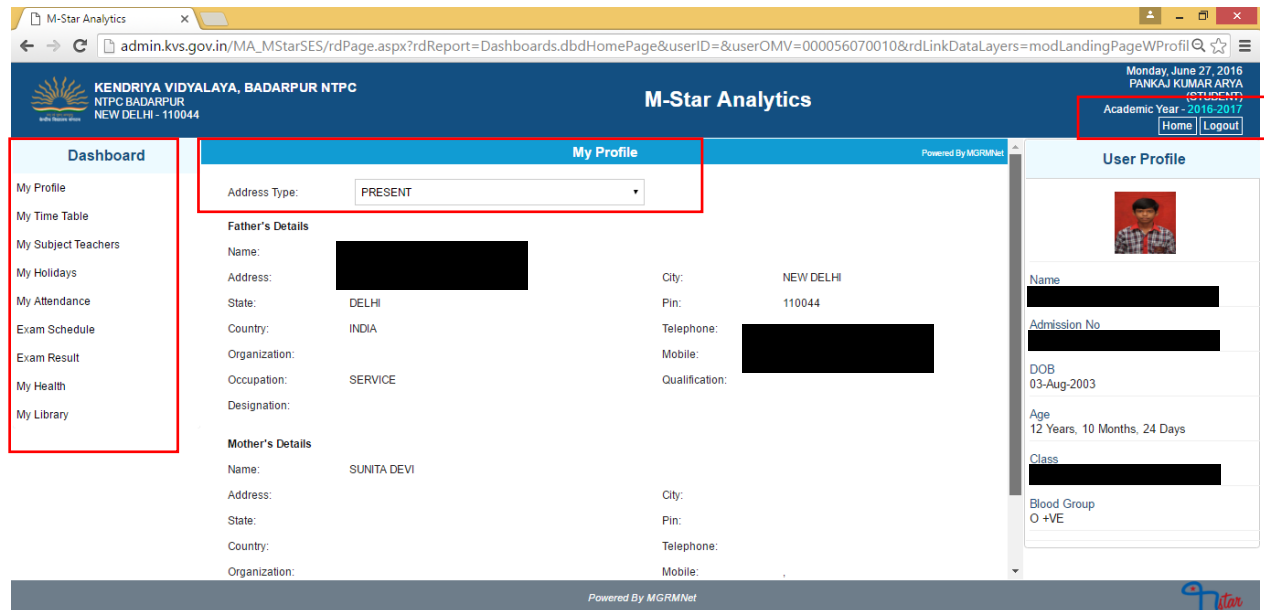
M-Star Analytics

admin.kvs.gov.in/MA_MStarSES/rdPage.aspx?rdReport=Dashboards.dbdHomePage&userID=&userOMV=000056070010&rdLinkDataLayers=modLandingPageWProfil

KENDRIYA VIDYALAYA, BADARPUR NTPC
NTPC BADARPUR
NEW DELHI - 110044

M-Star Analytics

Monday, June 27, 2016
PANKAJ KUMAR ARYA
(STUDENT)
Academic Year - 2016-2017
Home Logout

Dashboard
My Profile
My Time Table
My Subject Teachers
My Holidays
My Attendance
Exam Schedule
Exam Result
My Health
My Library

My Profile
Powered By MGRMNet

Address Type: PRESENT

Father's Details
Name:
Address:
City: NEW DELHI
State: DELHI
Pin: 110044
Country: INDIA
Telephone:
Organization:
Mobile:
Occupation: SERVICE
Qualification:
Designation:

Mother's Details
Name: SUNITA DEVI
Address:
City:
State:
Pin:
Country:
Telephone:
Organization:
Mobile: ,

User Profile
Name
Admission No
DOB
03-Aug-2003
Age
12 Years, 10 Months, 24 Days
Class
Blood Group
O +VE

Powered By MGRMNet